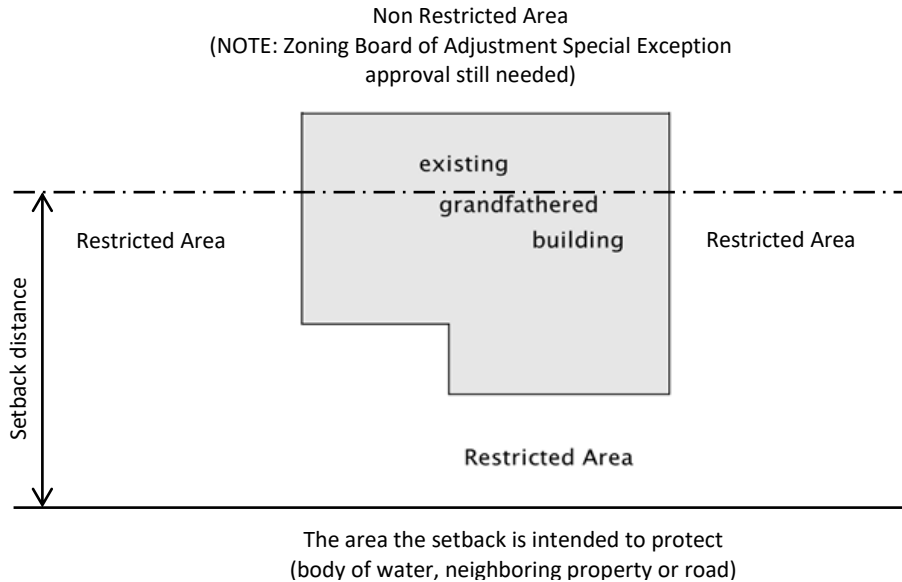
Non Restricted Area
(NOTE: Zoning Board of Adjustment Special Exception approval still needed)

existing
grandfathered
building

Restricted Area

Restricted Area

Setback distance

Restricted Area

The area the setback is intended to protect
(body of water, neighboring property or road)